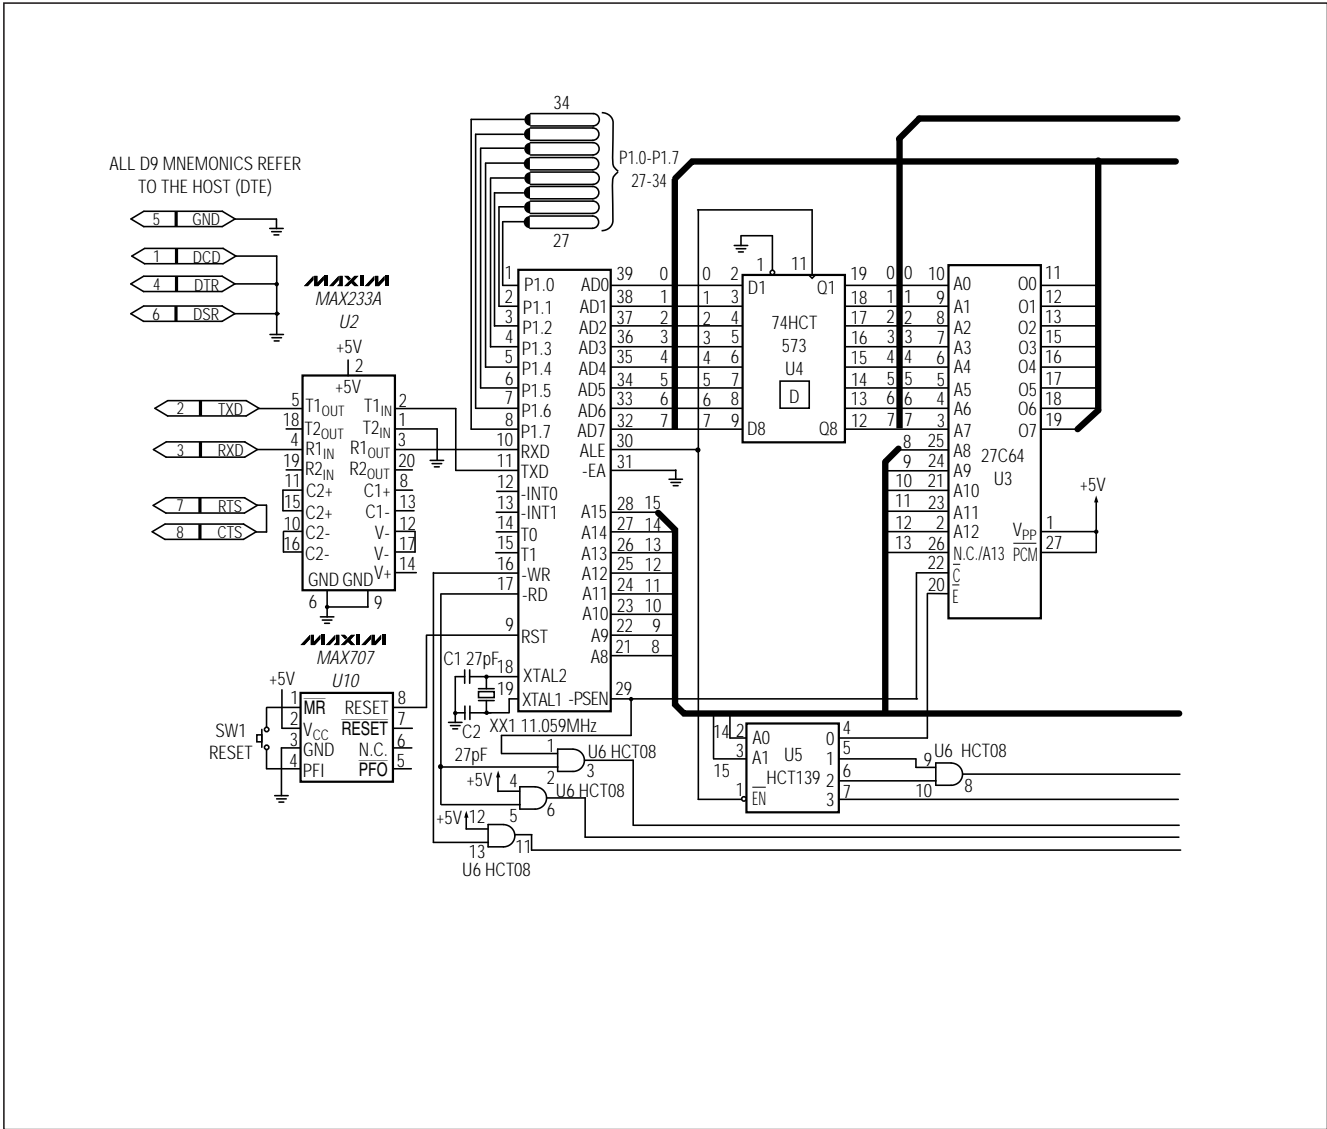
ALL D9 MNEMONICS REFER TO THE HOST (DTE)

5 GND
1 DCD
4 DTR
6 DSR

MAXIM
MAX233A
U2

+5V
2
+5V
2 TXD
3 RXD
7 RTS
8 CTS
5 $T1_{OUT}$
18 $T2_{OUT}$
4 $R1_{IN}$
19 $R2_{IN}$
11 C2+
15 C2+
10 C2-
16 C2-
GND GND
6 9
2 $T1_{IN}$
3 $T2_{IN}$
$R1_{OUT}$
20 $R2_{OUT}$
8 C1+
13 C1-
12 V-
17 V-
14 V+

MAXIM
MAX707
U10

+5V
SW1
RESET
$\overline{MR}$ 1
$V_{CC}$ 2
GND 3
PFI 4
RESET 8
$\overline{RESET}$ 7
N.C. 6
$\overline{PFO}$ 5

34
P1.0-P1.7
27-34
27

1 P1.0
2 P1.1
3 P1.2
4 P1.3
5 P1.4
6 P1.5
7 P1.6
8 P1.7
10 RXD
11 TXD
12 -INT0
13 -INT1
14 T0
15 T1
16 -WR
17 -RD
9 RST
18 XTAL2
19 XTAL1
AD0 39
AD1 38
AD2 37
AD3 36
AD4 35
AD5 34
AD6 33
AD7 32
ALE 30
-EA 31
A15 28
A14 27
A13 26
A12 25
A11 24
A10 23
A9 22
A8 21
-PSEN 29

C1 27pF
C2
27pF
XX1 11.059MHz

0 1 2 3 4 5 6 7
15 14 13 12 11 10 9 8

74HCT
573
U4
D
D1 Q1
D8 Q8
1 11
2 3 4 5 6 7 8 9
19 18 17 16 15 14 13 12

27C64
U3
A0 A1 A2 A3 A4 A5 A6 A7 A8 A9 A10 A11 A12 N.C./A13
10 9 8 7 6 5 4 3 25 24 21 23 2 26
22 $\overline{C}$
20 $\overline{E}$
O0 11
O1 12
O2 13
O3 15
O4 16
O5 17
O6 18
O7 19
$V_{PP}$ 1
$\overline{PCM}$ 27
+5V

U5
HCT139
A0 2
A1 3
$\overline{EN}$ 1
14
15
0 4
1 5
2 6
3 7

1 U6 HCT08
2 3
+5V 4
U6 HCT08
5 6
+5V 12
13 11
U6 HCT08
9 U6 HCT08
10 8